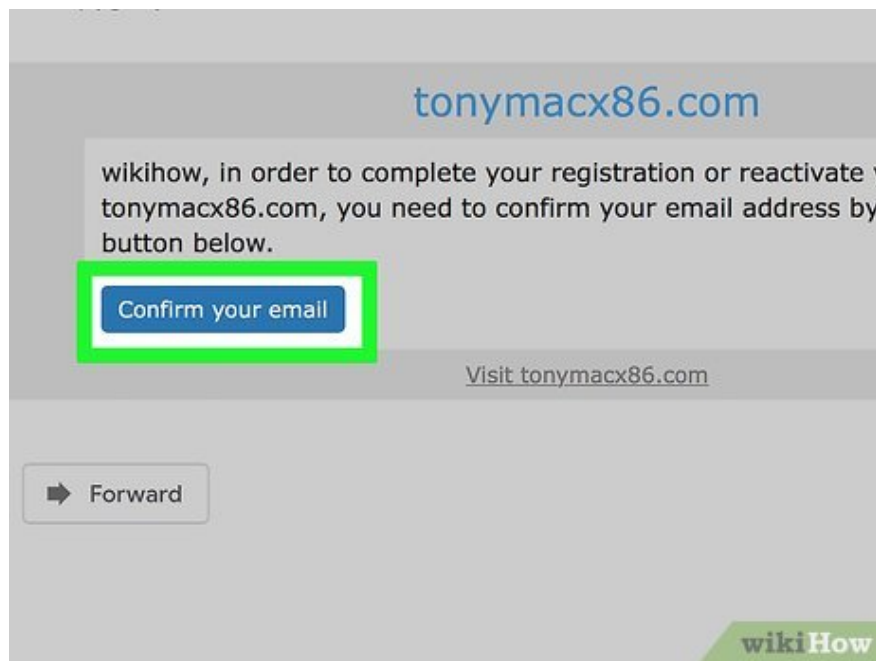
tonymacx86.com

wikihow, in order to complete your registration or reactivate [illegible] tonymacx86.com, you need to confirm your email address by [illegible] button below.

Confirm your email

Visit tonymacx86.com

Forward

wikiHow